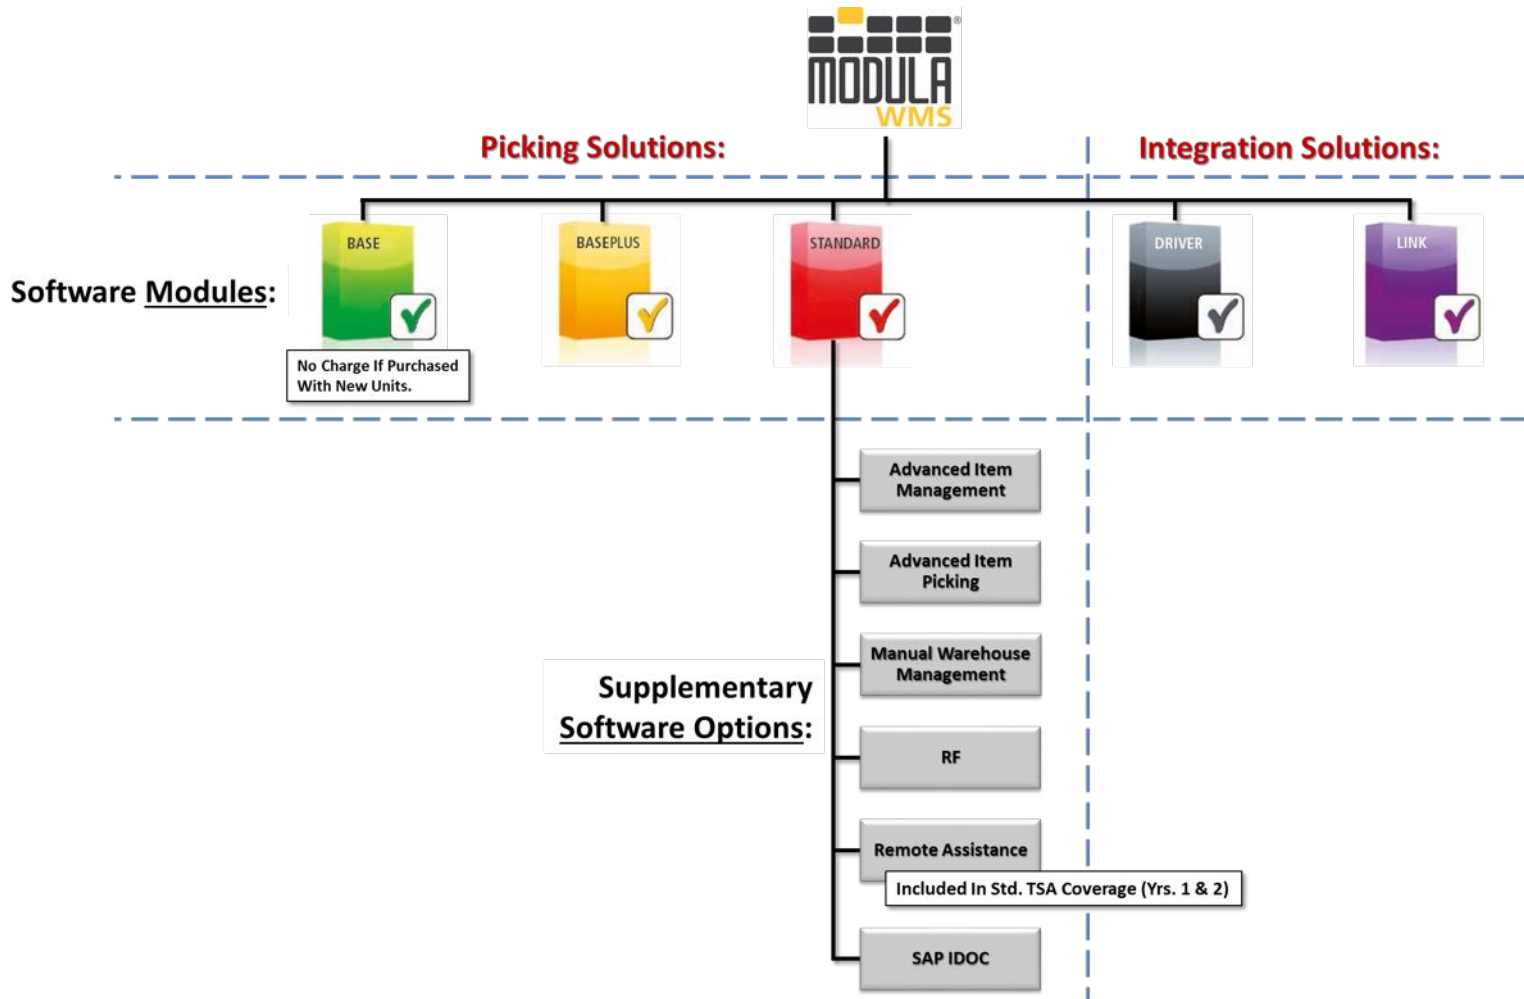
MODULA
WMS

Picking Solutions:

Integration Solutions:

Software Modules:

BASE

No Charge If Purchased With New Units.

BASEPLUS

STANDARD

DRIVER

LINK

Supplementary Software Options:

Advanced Item Management

Advanced Item Picking

Manual Warehouse Management

RF

Remote Assistance

Included In Std. TSA Coverage (Yrs. 1 & 2)

SAP IDOC